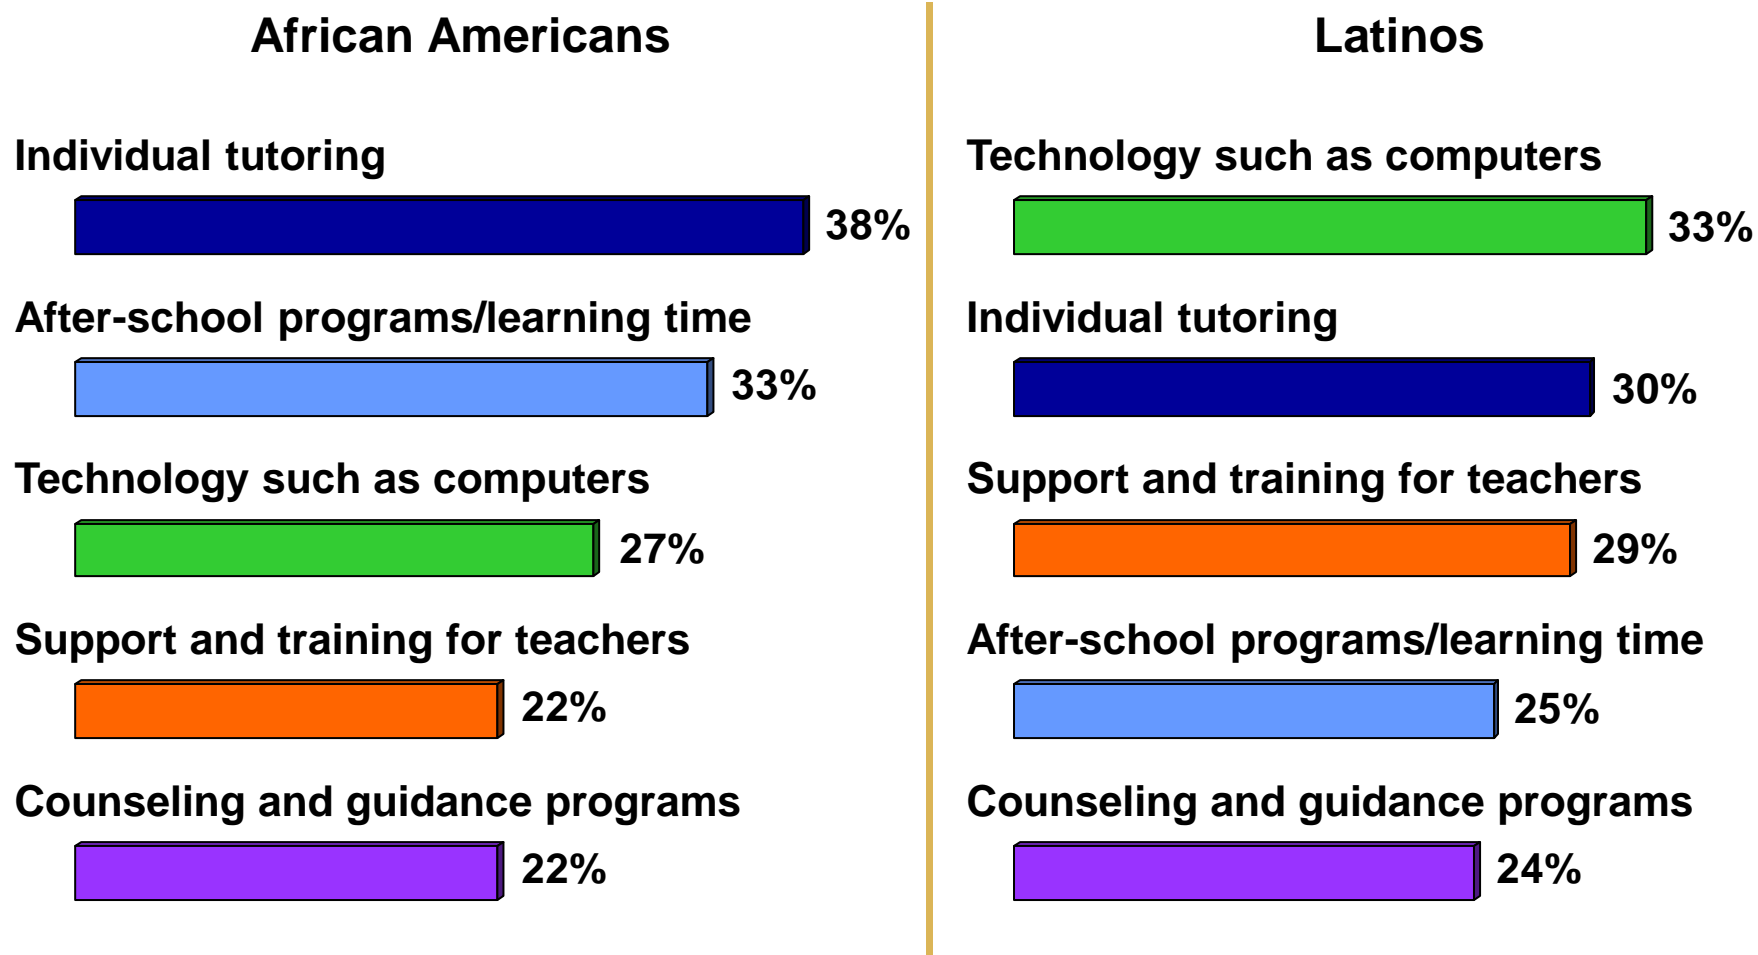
African Americans

Individual tutoring

38%

After-school programs/learning time

33%

Technology such as computers

27%

Support and training for teachers

22%

Counseling and guidance programs

22%

Latinos

Technology such as computers

33%

Individual tutoring

30%

Support and training for teachers

29%

After-school programs/learning time

25%

Counseling and guidance programs

24%